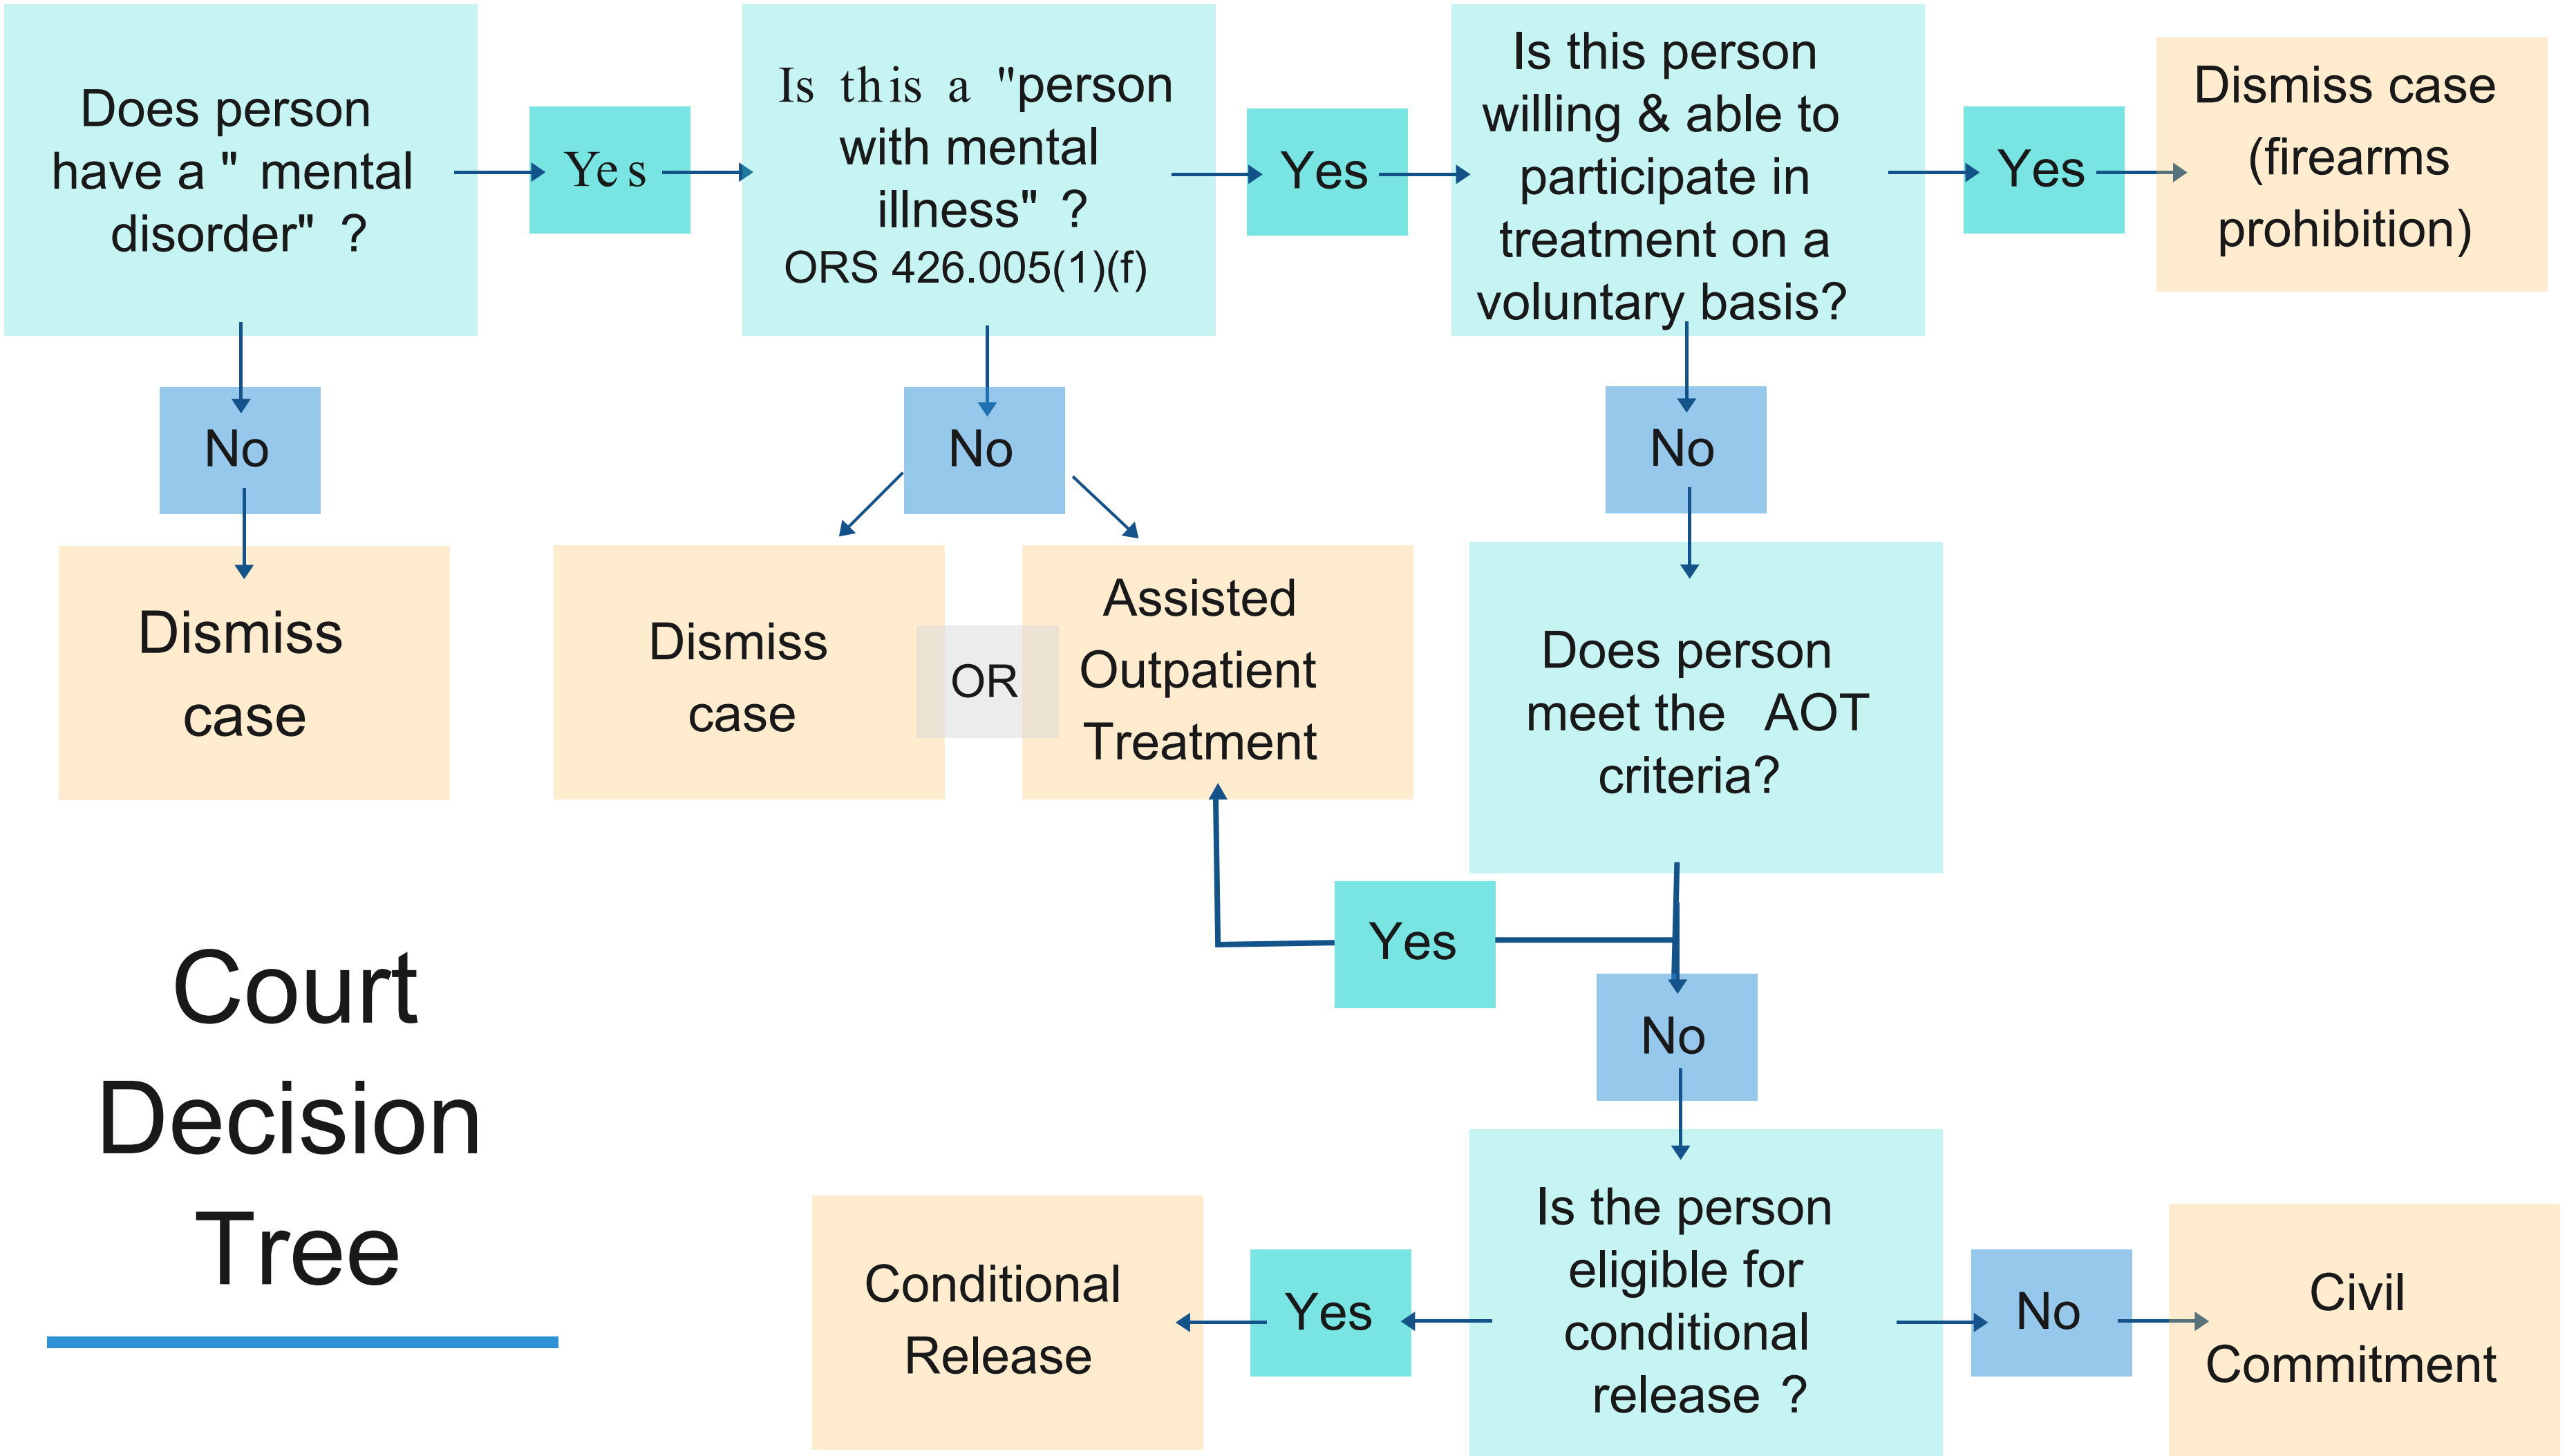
Does person have a " mental disorder" ?

Yes

Is this a "person with mental illness" ? ORS 426.005(1)(f)

Yes

Is this person willing & able to participate in treatment on a voluntary basis?

Yes

Dismiss case (firearms prohibition)

No

No

No

Dismiss case

Dismiss case

OR

Assisted Outpatient Treatment

Does person meet the AOT criteria?

Yes

No

Court Decision Tree

Conditional Release

Yes

Is the person eligible for conditional release ?

No

Civil Commitment